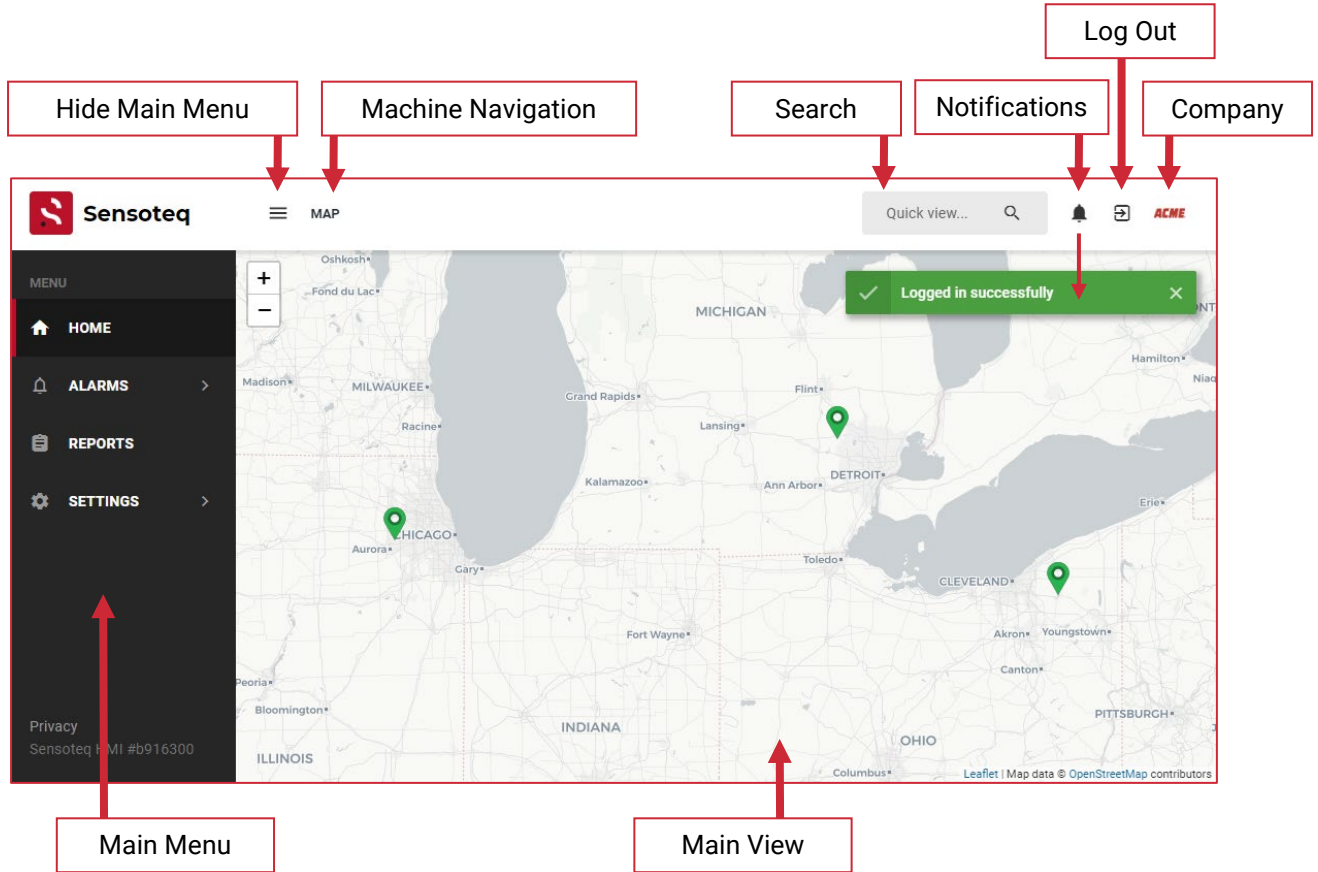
Log Out

Hide Main Menu

Machine Navigation

Search

Notifications

Company

Sensoteq

MAP

Quick view...

ACME

MENU

HOME

ALARMS

REPORTS

SETTINGS

Privacy

Sensoteq HMI #b916300

+

−

Logged in successfully

Oshkosh

Fond du Lac

MICHIGAN

Madison

MILWAUKEE

Grand Rapids

Flint

Hamilton

Racine

Lansing

DETROIT

Kalamazoo

Ann Arbor

Erie

CHICAGO

Aurora

Gary

Toledo

CLEVELAND

Fort Wayne

Akron

Youngstown

Canton

Peoria

Bloomington

INDIANA

PITTSBURGH

ILLINOIS

OHIO

Columbus

Leaflet | Map data © OpenStreetMap contributors

Main Menu

Main View